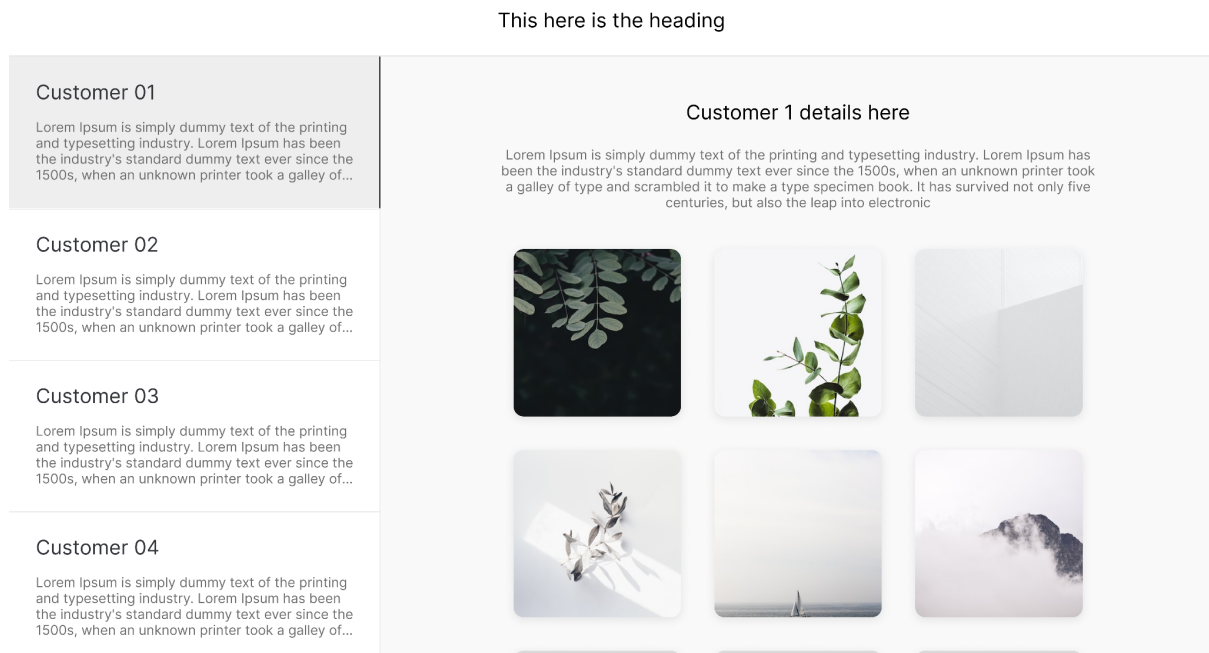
This here is the heading

Customer 01

Lorem Ipsum is simply dummy text of the printing and typesetting industry. Lorem Ipsum has been the industry's standard dummy text ever since the 1500s, when an unknown printer took a galley of...

Customer 02

Lorem Ipsum is simply dummy text of the printing and typesetting industry. Lorem Ipsum has been the industry's standard dummy text ever since the 1500s, when an unknown printer took a galley of...

Customer 03

Lorem Ipsum is simply dummy text of the printing and typesetting industry. Lorem Ipsum has been the industry's standard dummy text ever since the 1500s, when an unknown printer took a galley of...

Customer 04

Lorem Ipsum is simply dummy text of the printing and typesetting industry. Lorem Ipsum has been the industry's standard dummy text ever since the 1500s, when an unknown printer took a galley of...

Customer 1 details here

Lorem Ipsum is simply dummy text of the printing and typesetting industry. Lorem Ipsum has been the industry's standard dummy text ever since the 1500s, when an unknown printer took a galley of type and scrambled it to make a type specimen book. It has survived not only five centuries, but also the leap into electronic